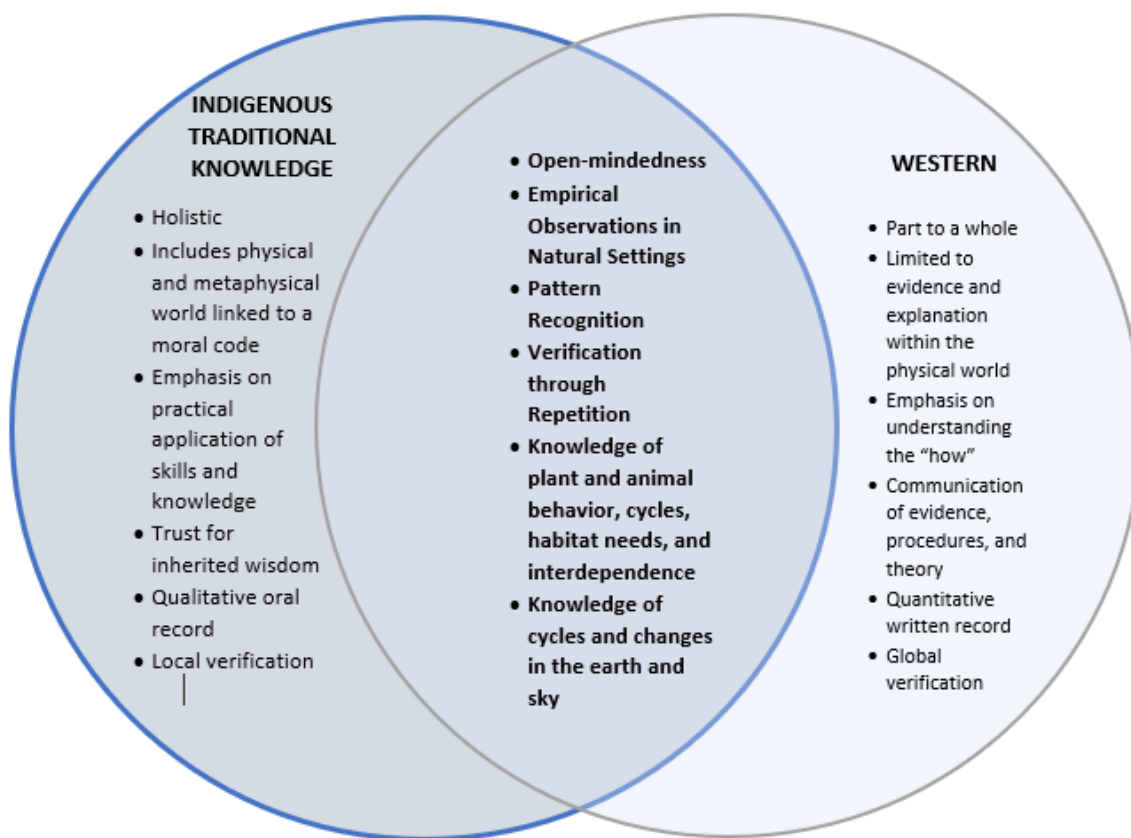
INDIGENOUS TRADITIONAL KNOWLEDGE

• Holistic
• Includes physical and metaphysical world linked to a moral code
• Emphasis on practical application of skills and knowledge
• Trust for inherited wisdom
• Qualitative oral record
• Local verification

• Open-mindedness
• Empirical Observations in Natural Settings
• Pattern Recognition
• Verification through Repetition
• Knowledge of plant and animal behavior, cycles, habitat needs, and interdependence
• Knowledge of cycles and changes in the earth and sky

WESTERN

• Part to a whole
• Limited to evidence and explanation within the physical world
• Emphasis on understanding the "how"
• Communication of evidence, procedures, and theory
• Quantitative written record
• Global verification